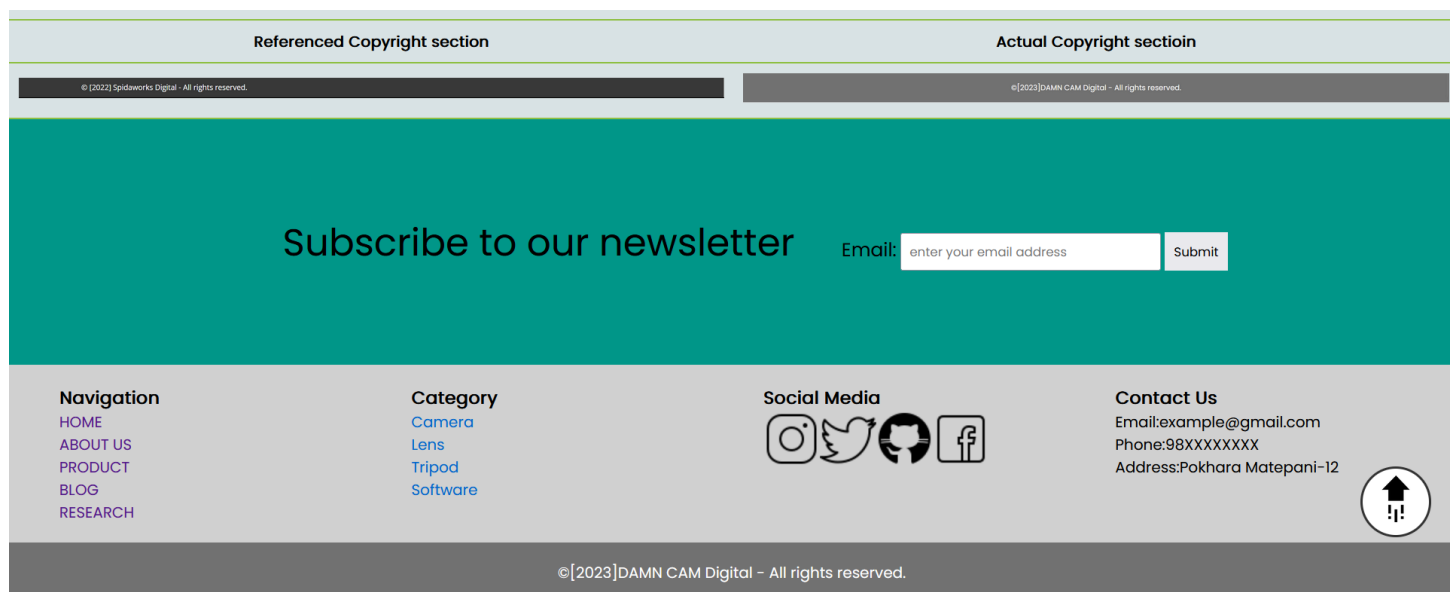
| Referenced Copyright section | Actual Copyright sectioin |
|---|---|
| © [2022] Spidaworks Digital - All rights reserved. | ©[2023]DAMN CAM Digital - All rights reserved. |

Subscribe to our newsletter

Email: enter your email address Submit

Navigation
HOME
ABOUT US
PRODUCT
BLOG
RESEARCH

Category
Camera
Lens
Tripod
Software

Social Media

Contact Us
Email:example@gmail.com
Phone:98XXXXXXXX
Address:Pokhara Matepani-12

©[2023]DAMN CAM Digital - All rights reserved.